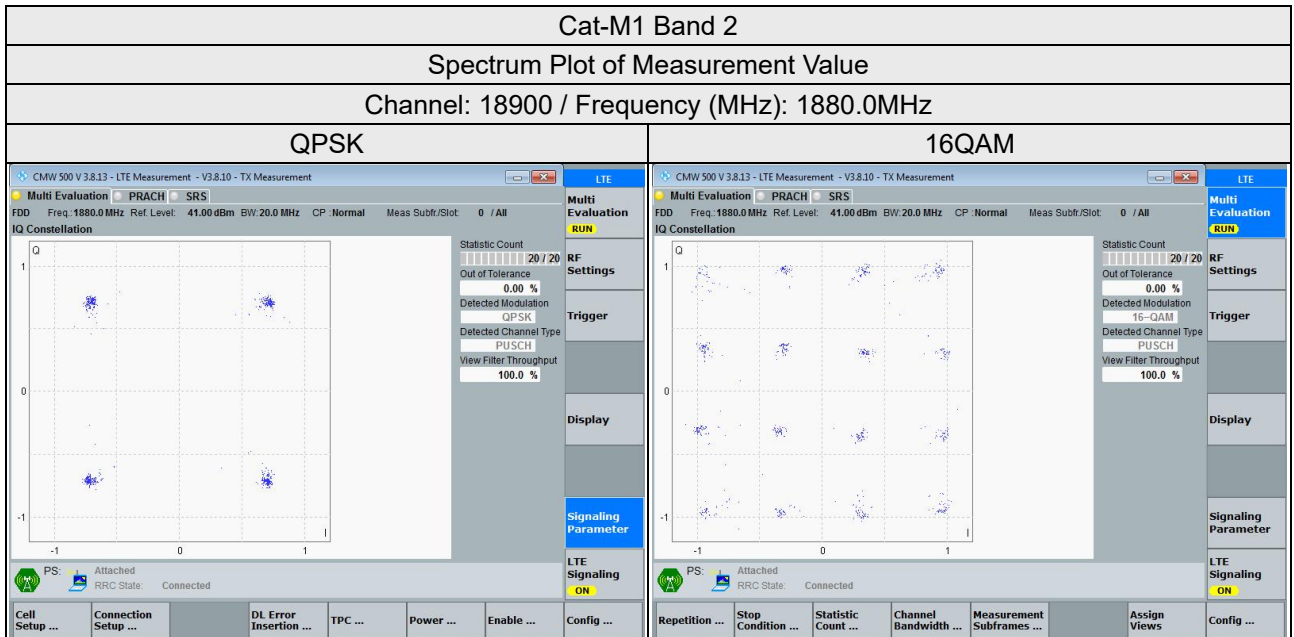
Cat-M1 Band 2

Spectrum Plot of Measurement Value

Channel: 18900 / Frequency (MHz): 1880.0MHz

| QPSK | 16QAM |
|---|---|

CMW 500 V 3.8.13 - LTE Measurement - V3.8.10 - TX Measurement

LTE

Multi Evaluation PRACH SRS

Multi Evaluation RUN

FDD Freq.:1880.0 MHz Ref. Level: 41.00 dBm BW:20.0 MHz CP :Normal Meas Subfr./Slot: 0 / All

IQ Constellation

Q

1

0

-1

-1 0 1

I

Statistic Count 20 / 20

Out of Tolerance 0.00 %

Detected Modulation QPSK

Detected Channel Type PUSCH

View Filter Throughput 100.0 %

RF Settings

Trigger

Display

Signaling Parameter

LTE Signaling ON

PS: Attached RRC State: Connected

Cell Setup ... | Connection Setup ... | DL Error Insertion ... | TPC ... | Power ... | Enable ... | Config ...

CMW 500 V 3.8.13 - LTE Measurement - V3.8.10 - TX Measurement

LTE

Multi Evaluation PRACH SRS

Multi Evaluation RUN

FDD Freq.:1880.0 MHz Ref. Level: 41.00 dBm BW:20.0 MHz CP :Normal Meas Subfr./Slot: 0 / All

IQ Constellation

Q

1

0

-1

-1 0 1

I

Statistic Count 20 / 20

Out of Tolerance 0.00 %

Detected Modulation 16-QAM

Detected Channel Type PUSCH

View Filter Throughput 100.0 %

RF Settings

Trigger

Display

Signaling Parameter

LTE Signaling ON

PS: Attached RRC State: Connected

Repetition ... | Stop Condition ... | Statistic Count ... | Channel Bandwidth ... | Measurement Subframes ... | Assign Views | Config ...